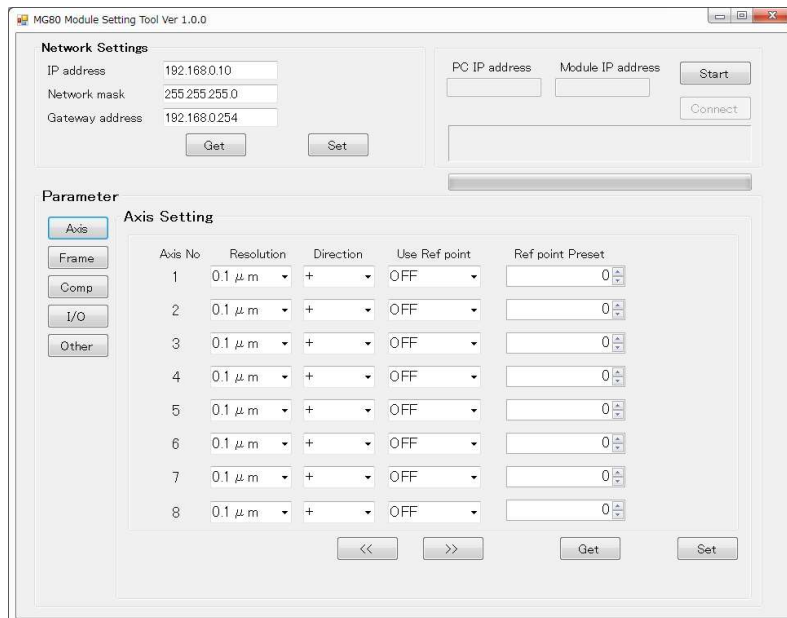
MG80 Module Setting Tool Ver 1.0.0

Network Settings

IP address 192.168.0.10

Network mask 255.255.255.0

Gateway address 192.168.0.254

Get Set

PC IP address Module IP address

Start

Connect

Parameter

Axis

Frame

Comp

I/O

Other

Axis Setting

| Axis No | Resolution | Direction | Use Ref point | Ref point Preset |
|---|---|---|---|---|
| 1 | 0.1 $\mu$m | + | OFF | 0 |
| 2 | 0.1 $\mu$m | + | OFF | 0 |
| 3 | 0.1 $\mu$m | + | OFF | 0 |
| 4 | 0.1 $\mu$m | + | OFF | 0 |
| 5 | 0.1 $\mu$m | + | OFF | 0 |
| 6 | 0.1 $\mu$m | + | OFF | 0 |
| 7 | 0.1 $\mu$m | + | OFF | 0 |
| 8 | 0.1 $\mu$m | + | OFF | 0 |

<< >> Get Set